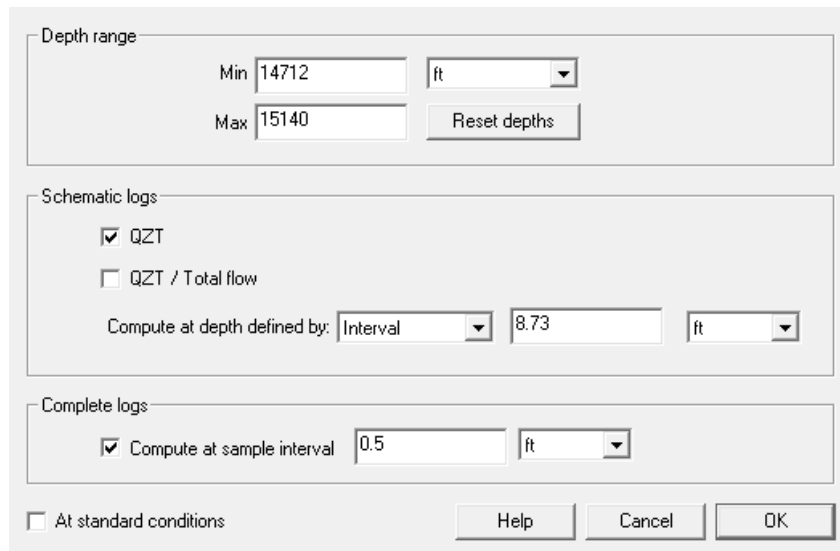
Depth range

Min 14712 ft

Max 15140 Reset depths

Schematic logs

QZT

QZT / Total flow

Compute at depth defined by: Interval 8.73 ft

Complete logs

Compute at sample interval 0.5 ft

At standard conditions

Help Cancel OK